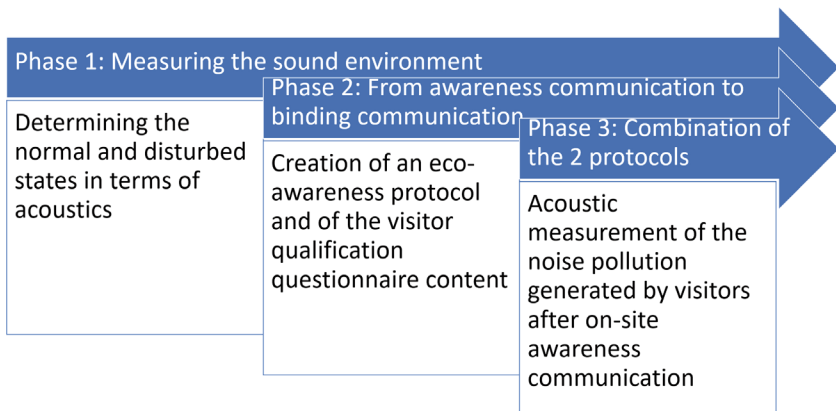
Phase 1: Measuring the sound environment

Determining the normal and disturbed states in terms of acoustics

Phase 2: From awareness communication to binding communication

Creation of an eco-awareness protocol and of the visitor qualification questionnaire content

Phase 3: Combination of the 2 protocols

Acoustic measurement of the noise pollution generated by visitors after on-site awareness communication